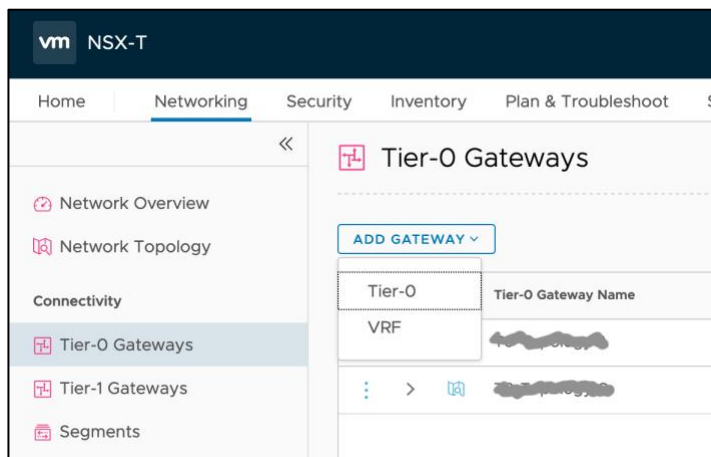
vm NSX-T

Home Networking Security Inventory Plan & Troubleshoot S

«

Network Overview

Network Topology

Connectivity

Tier-0 Gateways

Tier-1 Gateways

Segments

Tier-0 Gateways

ADD GATEWAY ˅

Tier-0

VRF

Tier-0 Gateway Name

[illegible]

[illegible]